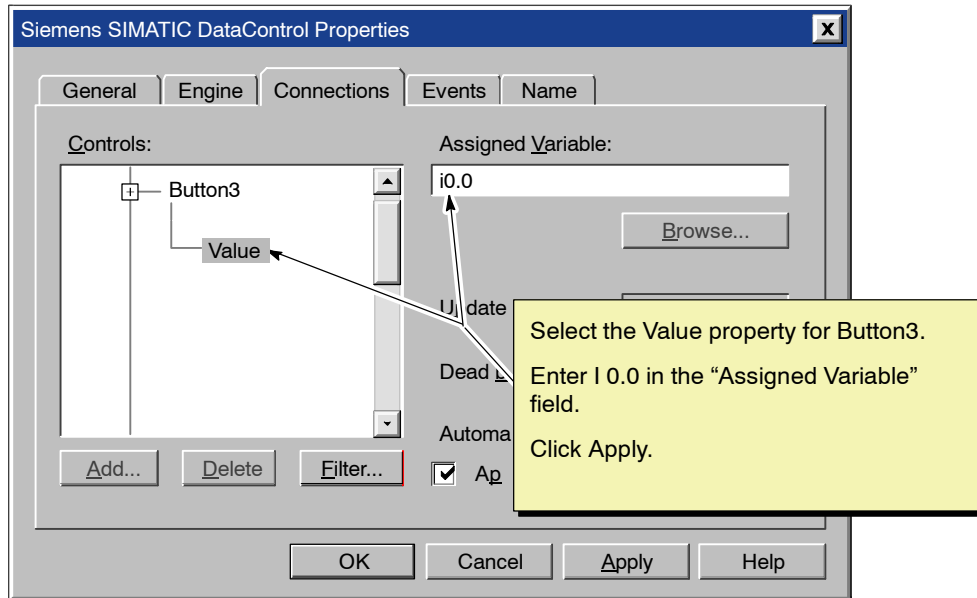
Siemens SIMATIC DataControl Properties

General | Engine | Connections | Events | Name

Controls:

Button3

Value

Add... | Delete | Filter...

Assigned Variable:

i0.0

Browse...

U date

Dead B

Automa

Ap

Select the Value property for Button3.

Enter I 0.0 in the “Assigned Variable” field.

Click Apply.

OK | Cancel | Apply | Help